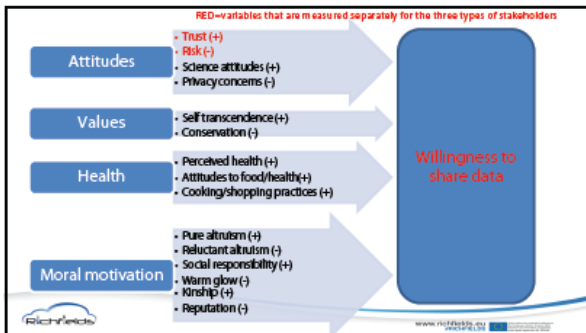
RED=variables that are measured separately for the three types of stakeholders

Attitudes
- Trust (+)
- Risk (-)
- Science attitudes (+)
- Privacy concerns (-)

Values
- Self transcendence (+)
- Conservation (-)

Health
- Perceived health (+)
- Attitudes to food/health(+)
- Cooking/shopping practices (+)

Moral motivation
- Pure altruism (+)
- Reluctant altruism (-)
- Social responsibility (+)
- Warm glow (-)
- Kinship (+)
- Reputation (-)

Willingness to share data

Richfields

www.richfields.eu